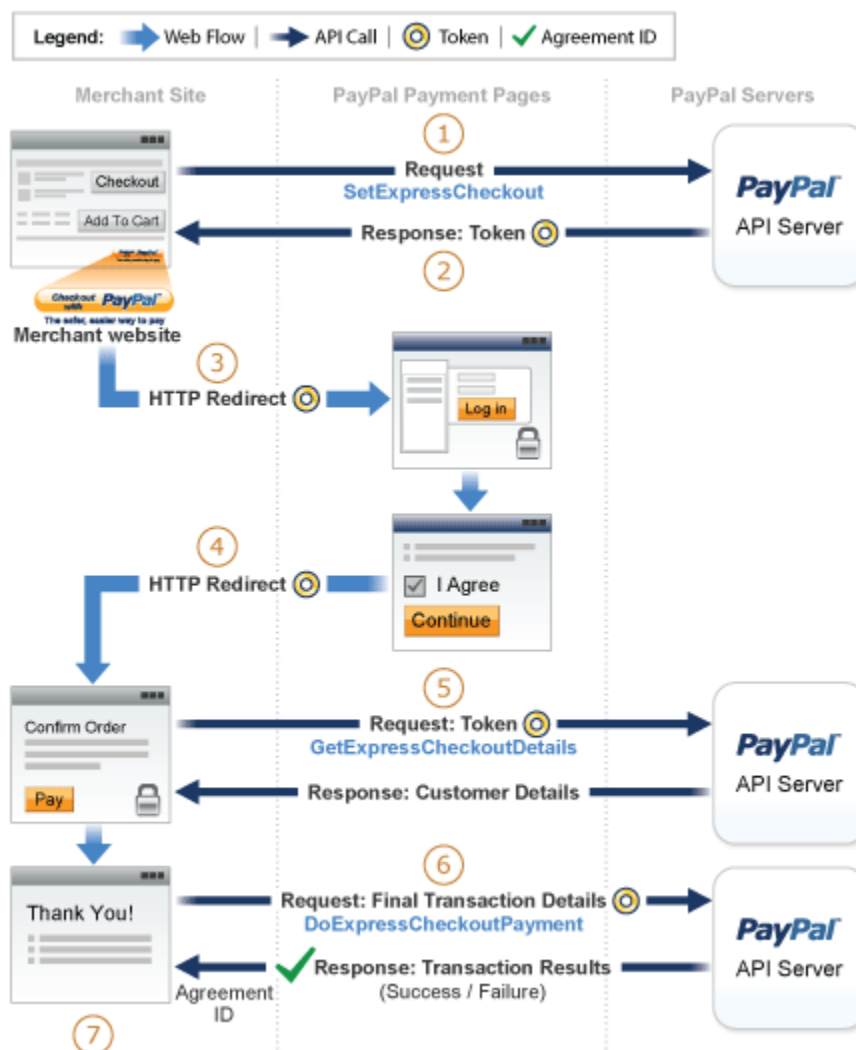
Legend: Web Flow | API Call | Token | Agreement ID

Merchant Site

PayPal Payment Pages

PayPal Servers

Checkout

Add To Cart

Checkout with PayPal

The safer, easier way to pay

Merchant website

1

Request

SetExpressCheckout

PayPal

API Server

Response: Token

2

3

HTTP Redirect

Log in

4

HTTP Redirect

I Agree

Continue

Confirm Order

Pay

5

Request: Token

GetExpressCheckoutDetails

PayPal

API Server

Response: Customer Details

Thank You!

6

Request: Final Transaction Details

DoExpressCheckoutPayment

PayPal

API Server

Response: Transaction Results

(Success / Failure)

Agreement ID

7